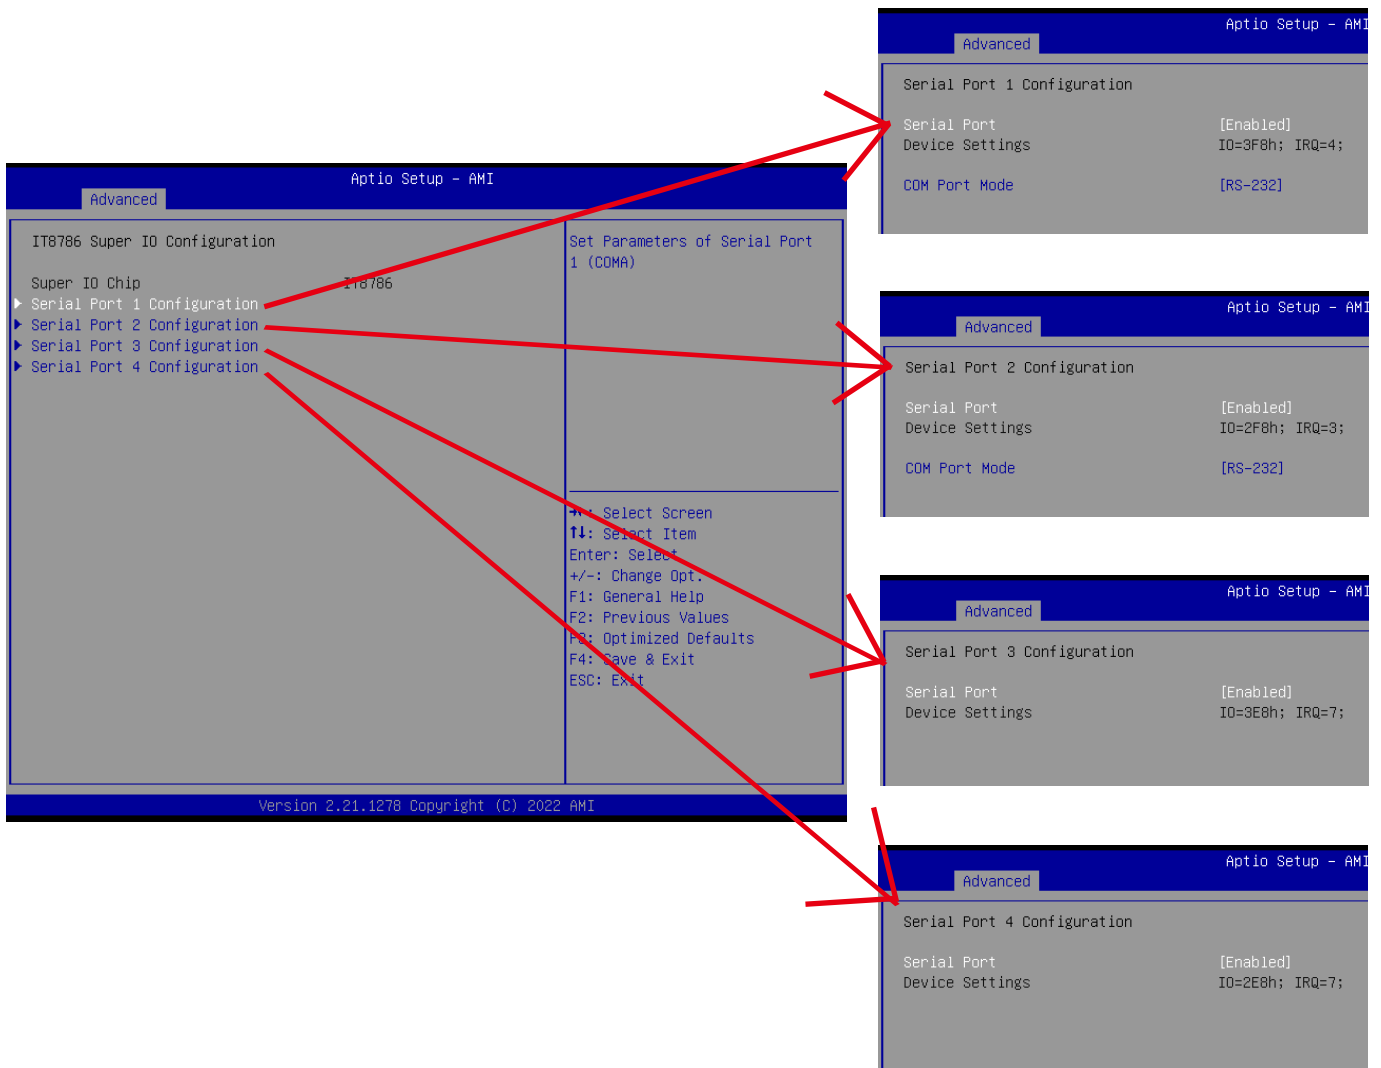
Aptio Setup – AMI
Advanced

IT8786 Super IO Configuration

Super IO Chip IT8786
▶ Serial Port 1 Configuration
▶ Serial Port 2 Configuration
▶ Serial Port 3 Configuration
▶ Serial Port 4 Configuration

Set Parameters of Serial Port 1 (COMA)

→←: Select Screen
↑↓: Select Item
Enter: Select
+/-: Change Opt.
F1: General Help
F2: Previous Values
F3: Optimized Defaults
F4: Save & Exit
ESC: Exit

Version 2.21.1278 Copyright (C) 2022 AMI

Aptio Setup – AMI
Advanced

Serial Port 1 Configuration

Serial Port [Enabled]
Device Settings IO=3F8h; IRQ=4;

COM Port Mode [RS-232]

Aptio Setup – AMI
Advanced

Serial Port 2 Configuration

Serial Port [Enabled]
Device Settings IO=2F8h; IRQ=3;

COM Port Mode [RS-232]

Aptio Setup – AMI
Advanced

Serial Port 3 Configuration

Serial Port [Enabled]
Device Settings IO=3E8h; IRQ=7;

Aptio Setup – AMI
Advanced

Serial Port 4 Configuration

Serial Port [Enabled]
Device Settings IO=2E8h; IRQ=7;